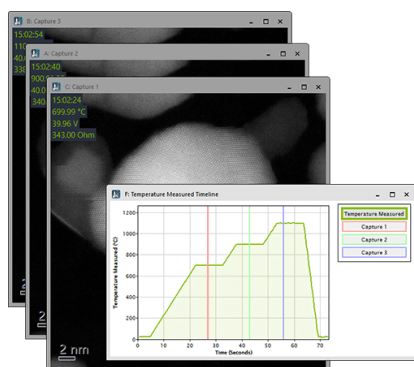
B: Capture 3
15:02:54
110
40.
340

A: Capture 2
15:02:40
900.
40.
340

C: Capture 1
15:02:24
699.99 °C
39.96 V
343.00 Ohm

2 nm

2

F: Temperature Measured Timeline

| Temperature Measured |
|---|
| Capture 1 |
| Capture 2 |
| Capture 3 |

Temperature Measured (°C)
1200
1000
800
600
400
200
0
0 10 20 30 40 50 60 70
Time (Seconds)